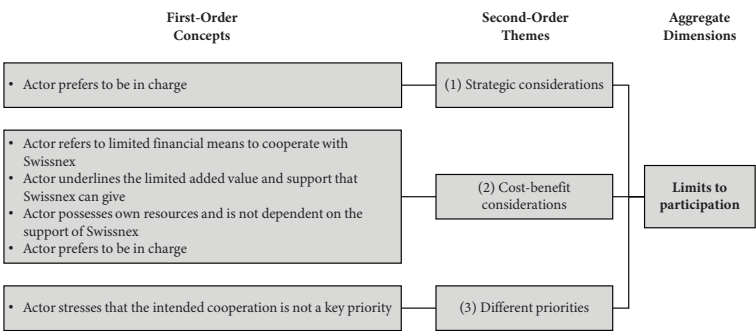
First-Order Concepts

Second-Order Themes

Aggregate Dimensions

• Actor prefers to be in charge

(1) Strategic considerations

• Actor refers to limited financial means to cooperate with Swissnex
• Actor underlines the limited added value and support that Swissnex can give
• Actor possesses own resources and is not dependent on the support of Swissnex
• Actor prefers to be in charge

(2) Cost-benefit considerations

Limits to participation

• Actor stresses that the intended cooperation is not a key priority

(3) Different priorities